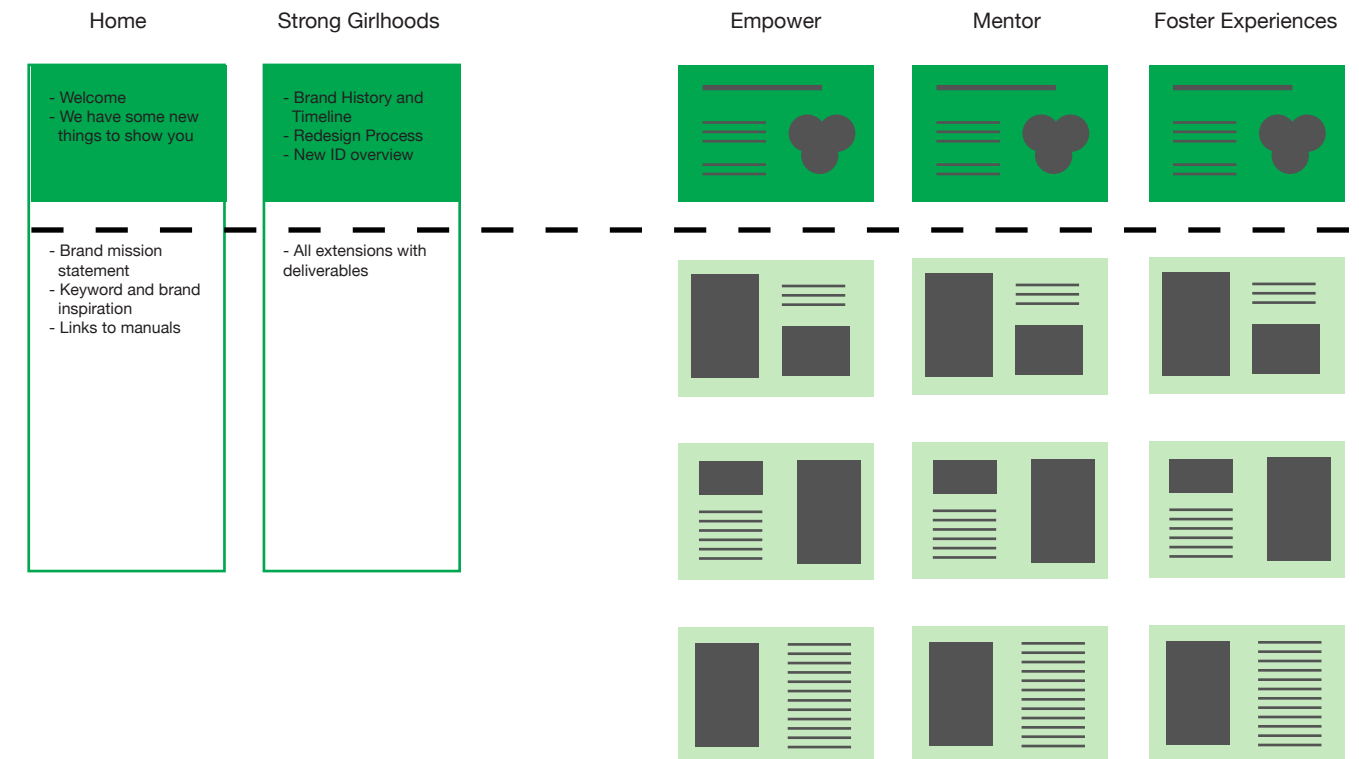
Home

- Welcome
- We have some new things to show you

- Brand mission statement
- Keyword and brand inspiration
- Links to manuals

Strong Girlhoods

- Brand History and Timeline
- Redesign Process
- New ID overview

- All extensions with deliverables

Empower

Mentor

Foster Experiences